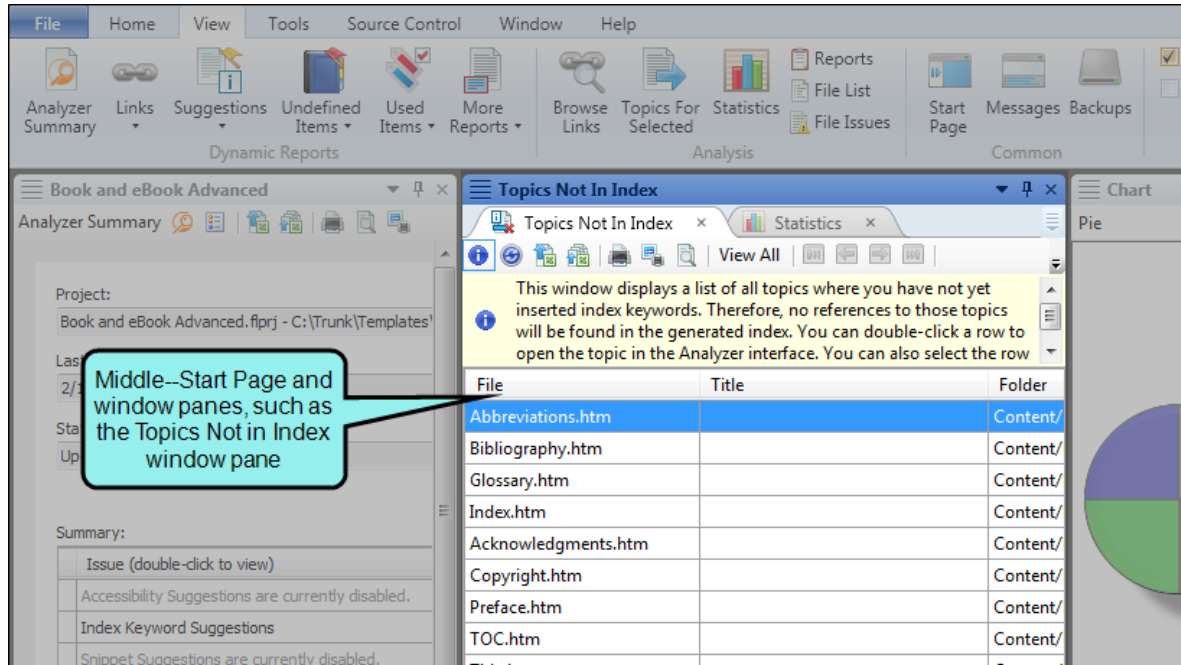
File Home View Tools Source Control Window Help

Analyzer Summary
Links
Suggestions
Undefined Items
Used Items
More Reports
Dynamic Reports

Browse Links
Topics For Selected
Statistics
Reports
File List
File Issues
Analysis

Start Page
Messages
Backups
Common

Book and eBook Advanced
Analyzer Summary

Project:
Book and eBook Advanced.flprj - C:\Trunk\Templates'
Las
2/1
Sta
Up

Summary:
| Issue (double-click to view) |
|---|
| Accessibility Suggestions are currently disabled. |
| Index Keyword Suggestions |
| Snippet Suggestions are currently disabled. |

Middle--Start Page and window panes, such as the Topics Not in Index window pane

Topics Not In Index
Topics Not In Index
Statistics
View All

This window displays a list of all topics where you have not yet inserted index keywords. Therefore, no references to those topics will be found in the generated index. You can double-click a row to open the topic in the Analyzer interface. You can also select the row

| File | Title | Folder |
|---|---|---|
| Abbreviations.htm | | Content/ |
| Bibliography.htm | | Content/ |
| Glossary.htm | | Content/ |
| Index.htm | | Content/ |
| Acknowledgments.htm | | Content/ |
| Copyright.htm | | Content/ |
| Preface.htm | | Content/ |
| TOC.htm | | Content/ |

Chart
Pie